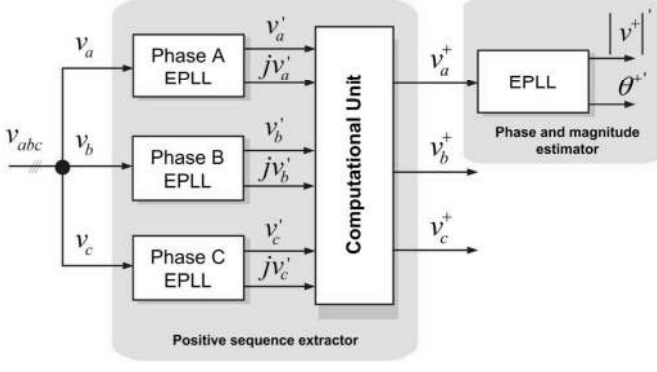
$v_{abc}$

$v_a$

$v_b$

$v_c$

Phase A EPLL

Phase B EPLL

Phase C EPLL

$v_a'$

$jv_a'$

$v_b'$

$jv_b'$

$v_c'$

$jv_c'$

Computational Unit

$v_a^+$

$v_b^+$

$v_c^+$

EPLL

$|v^+|'$

$\theta^{+'}$

Phase and magnitude estimator

Positive sequence extractor